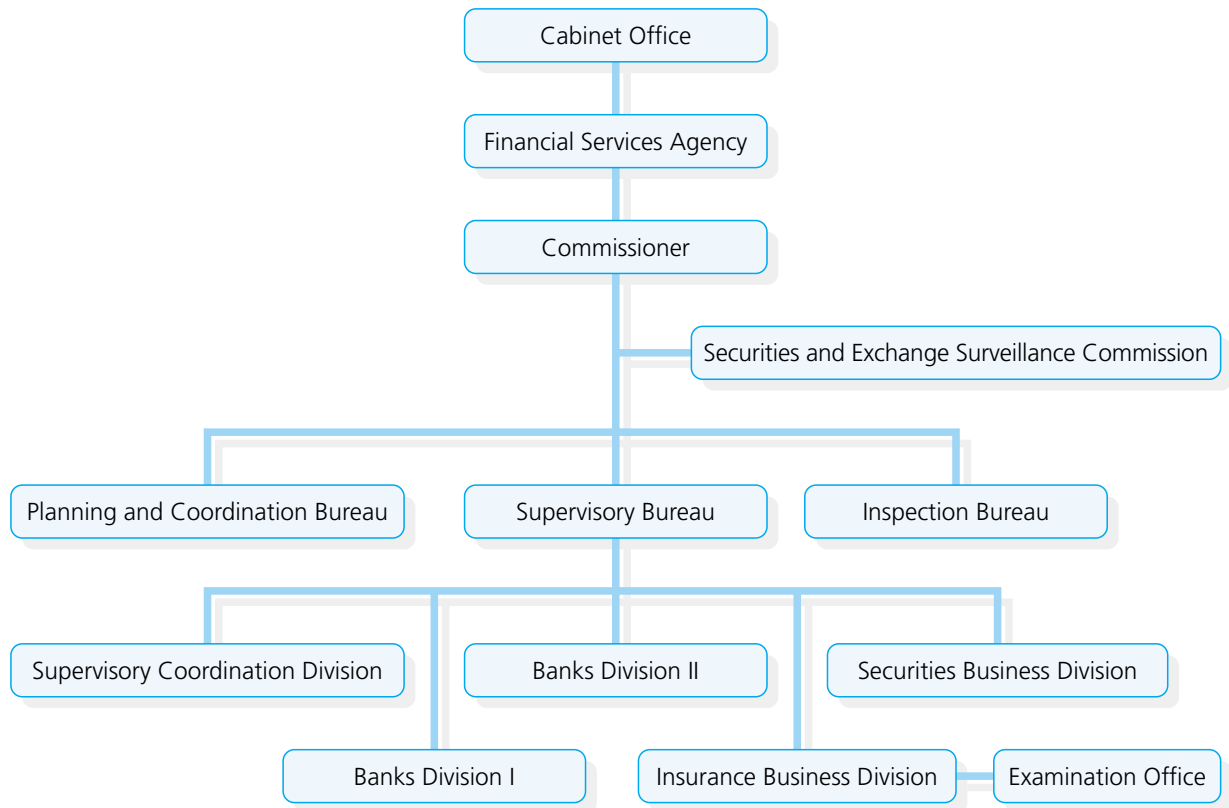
Cabinet Office

Financial Services Agency

Commissioner

Securities and Exchange Surveillance Commission

Planning and Coordination Bureau

Supervisory Bureau

Inspection Bureau

Supervisory Coordination Division

Banks Division II

Securities Business Division

Banks Division I

Insurance Business Division

Examination Office